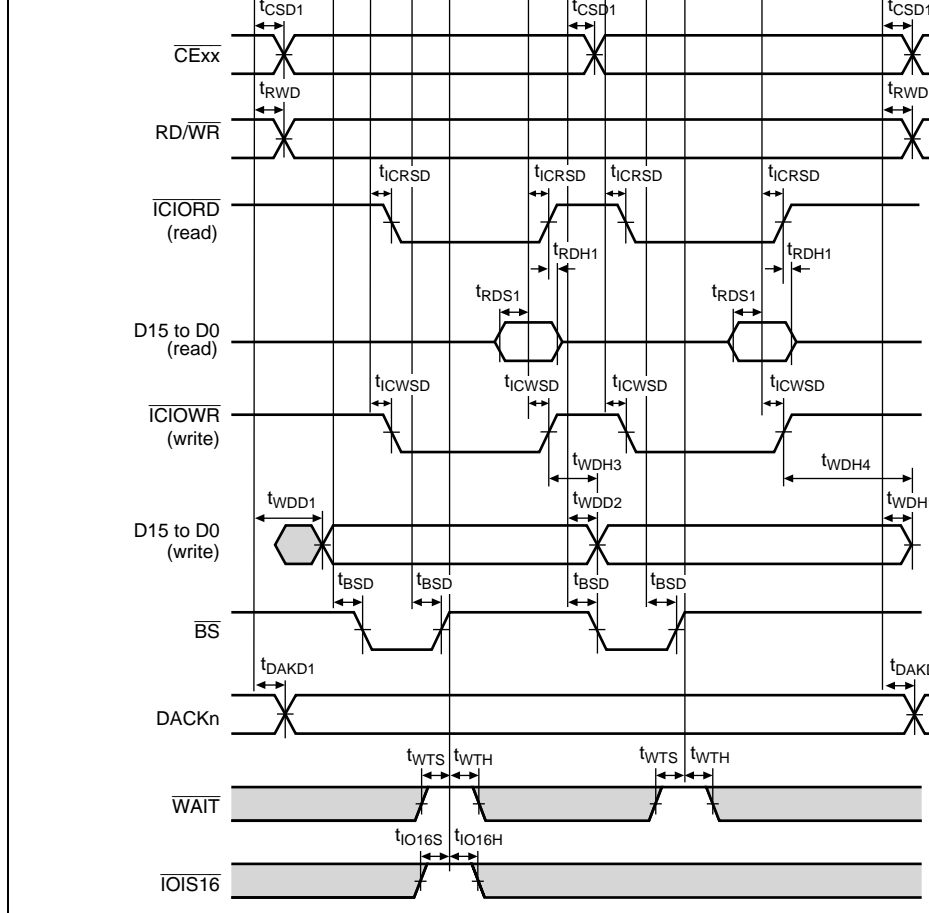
$t_{CSD1}$ $t_{CSD1}$ $t_{CSD1}$

$\overline{CExx}$

$t_{RWD}$ $t_{RWD}$

RD/$\overline{WR}$

$t_{ICRSD}$ $t_{ICRSD}$ $t_{ICRSD}$ $t_{ICRSD}$

$\overline{ICIORD}$ (read)

$t_{RDH1}$ $t_{RDH1}$

$t_{RDS1}$ $t_{RDS1}$

D15 to D0 (read)

$t_{ICWSD}$ $t_{ICWSD}$ $t_{ICWSD}$ $t_{ICWSD}$

$\overline{ICIOWR}$ (write)

$t_{WDH3}$ $t_{WDH4}$

$t_{WDD1}$ $t_{WDD2}$ $t_{WDH}$

D15 to D0 (write)

$t_{BSD}$ $t_{BSD}$ $t_{BSD}$ $t_{BSD}$

$\overline{BS}$

$t_{DAKD1}$ $t_{DAKI}$

DACKn

$t_{WTS}$ $t_{WTH}$ $t_{WTS}$ $t_{WTH}$

$\overline{WAIT}$

$t_{IO16S}$ $t_{IO16H}$

$\overline{IOIS16}$